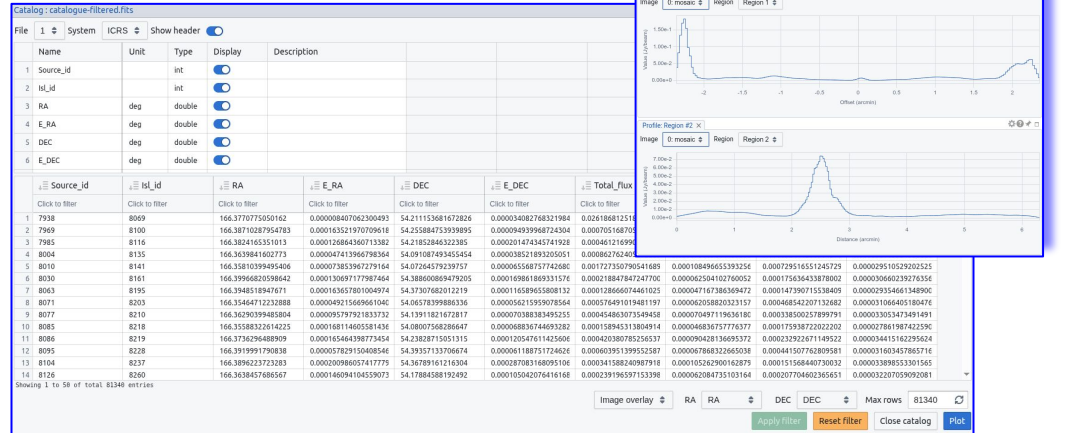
Catalog : catalogue-filtered.fits

File 1 System ICRS Show header

| | Name | Unit | Type | Display | Description |
|---|---|---|---|---|---|
| 1 | Source_id | | int | | |
| 2 | Isl_id | | int | | |
| 3 | RA | deg | double | | |
| 4 | E_RA | deg | double | | |
| 5 | DEC | deg | double | | |
| 6 | E_DEC | deg | double | | |

| | Source_id | Isl_id | RA | E_RA | DEC | E_DEC | Total_flux | | | |
|---|---|---|---|---|---|---|---|---|---|---|
| | Click to filter | Click to filter | Click to filter | Click to filter | Click to filter | Click to filter | Click to filter | | | |
| 1 | 7938 | 8069 | 166.3770775050162 | 0.000008407062300493 | 54.211153681672826 | 0.00003408276832198 | 0.02618681251 | | | |
| 2 | 7969 | 8100 | 166.38710287954783 | 0.000016352197070961 | 54.255884753939895 | 0.00000939968724304 | 0.00070516870 | | | |
| 3 | 7985 | 8116 | 166.3824165351013 | 0.000012686436071338 | 54.21852846322385 | 0.00002014743457492 | 0.00046121699 | | | |
| 4 | 8004 | 8135 | 166.3639841602773 | 0.000004741396679836 | 54.091087493455454 | 0.00003852189320505 | 0.00086276240 | | | |
| 5 | 8010 | 8141 | 166.35810399495406 | 0.000007385396727916 | 54.07264579239757 | 0.00006556875774268 | 0.00172735079054168 | 0.0001084966553932 | 0.00072951655124572 | 0.000029510529202525 |
| 6 | 8030 | 8161 | 166.39966820598642 | 0.000013069717798746 | 54.388600869479205 | 0.00016986186933157 | 0.00021884784724770 | 0.0000625041027600 | 0.00017563643387800 | 0.000030660239276356 |
| 7 | 8063 | 8195 | 166.3948518947671 | 0.000016365780100497 | 54.37307682012219 | 0.00011658965580813 | 0.00012866074461025 | 0.0000471673863697 | 0.00014739071553840 | 0.000029354661348900 |
| 8 | 8071 | 8203 | 166.35464712232888 | 0.000049215669661040 | 54.06578399886336 | 0.00005621595907856 | 0.00057649101948119 | 0.0000620588203231 | 0.00046854220713268 | 0.000031066405180476 |
| 9 | 8077 | 8210 | 166.36290399485804 | 0.000095797921837325 | 54.13911821672817 | 0.00007038838349525 | 0.00045486307354945 | 0.0000704917119636 | 0.00033850025789979 | 0.000030534734914910 |
| 10 | 8085 | 8218 | 166.35588322614225 | 0.000016811460581436 | 54.08007568286647 | 0.00006883674469328 | 0.00015894531380491 | 0.0000468367577763 | 0.00017593872202220 | 0.000027861987422590 |
| 11 | 8086 | 8219 | 166.3736296488909 | 0.000016546439877345 | 54.23828715051315 | 0.00002042038078525 | 0.00042038078525657 | 0.0000904281369537 | 0.00023292267114922 | 0.000034151622956240 |
| 12 | 8095 | 8228 | 166.3919991790838 | 0.000057829150408354 | 54.39357133706674 | 0.00006118875172462 | 0.00060395139955258 | 0.0000678683226650 | 0.00044150776280958 | 0.000031603457865716 |
| 13 | 8104 | 8237 | 166.3894223723283 | 0.000020098605741777 | 54.36789161216304 | 0.00028708316809510 | 0.00034158824098791 | 0.0001052629001628 | 0.00015156844073003 | 0.000033898553015650 |
| 14 | 8126 | 8260 | 166.3638457686567 | 0.000014609410455907 | 54.17884588192492 | 0.00010504207641616 | 0.00023919659715339 | 0.0000620847351031 | 0.00020770460236565 | 0.000032207059092081 |

Showing 1 to 50 of total 81340 entries

Image overlay RA RA DEC DEC Max rows 81340

Apply filter Reset filter Close catalog Plot

Image 0: mosaic Region Region 1

1.50e-1
1.00e-1
5.00e-2
0.00e+0
Value (Jy/beam)
-2 -1.5 -1 -0.5 0 0.5 1 1.5 2
Offset (arcmin)

Profile: Region #2

Image 0: mosaic Region Region 2

7.00e-2
6.00e-2
5.00e-2
4.00e-2
3.00e-2
2.00e-2
1.00e-2
0.00e+0
Value (Jy/beam)
0 1 2 3 4 5 6
Distance (arcmin)